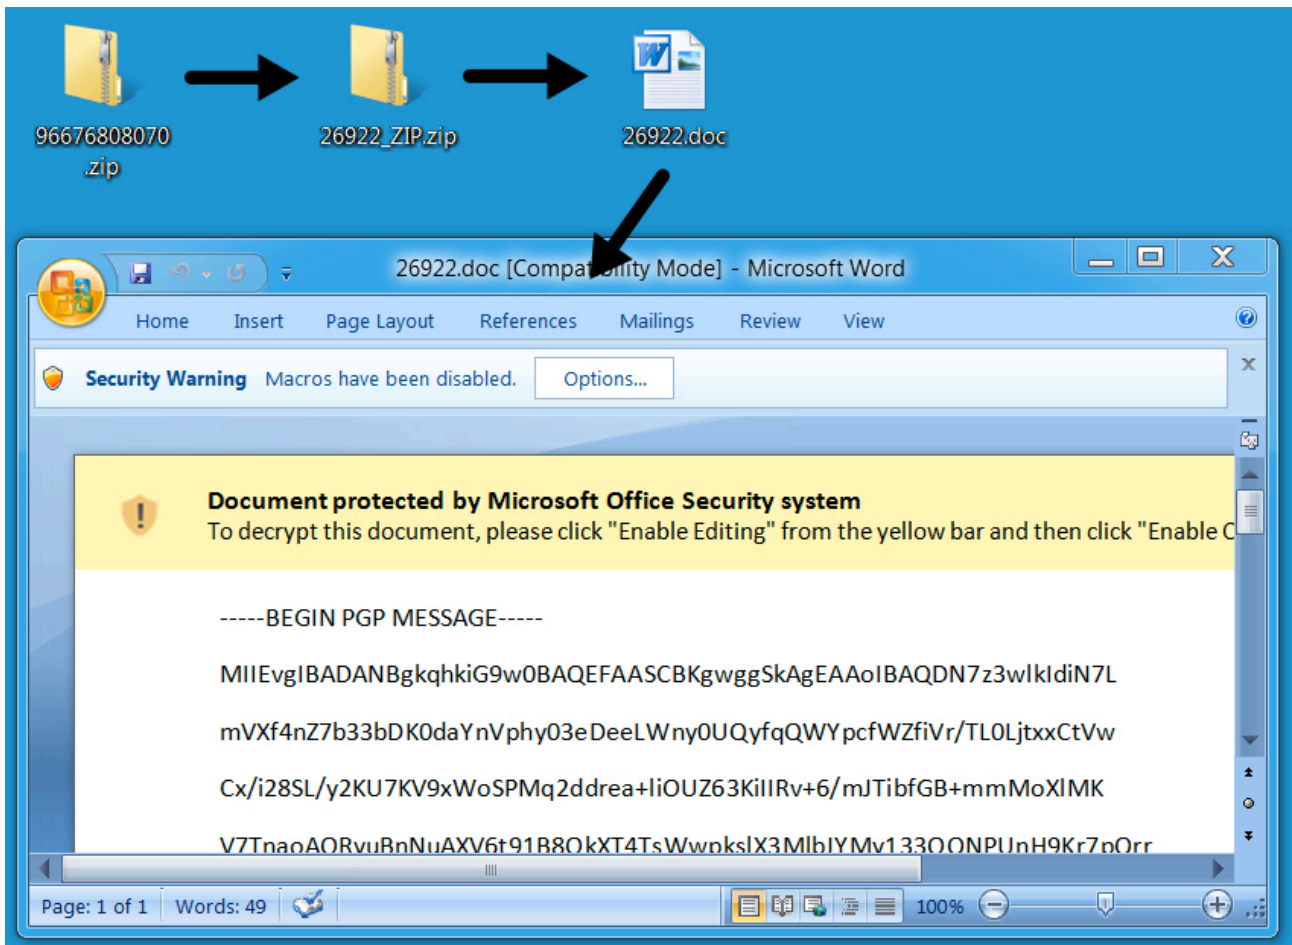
96676808070.zip

26922_ZIP.zip

26922.doc

26922.doc [Compat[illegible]ility Mode] - Microsoft Word

Home Insert Page Layout References Mailings Review View

Security Warning Macros have been disabled. Options...

Document protected by Microsoft Office Security system
To decrypt this document, please click "Enable Editing" from the yellow bar and then click "Enable C

-----BEGIN PGP MESSAGE-----

MIIEvgIBADANBgkqhkiG9w0BAQEFAASCBKgwggSkAgEAAoIBAQDN7z3wlkIdiN7L

mVXf4nZ7b33bDK0daYnVphy03eDeeLWny0UQyfqQWYpcfWZfiVr/TL0LjtxxCtVw

Cx/i28SL/y2KU7KV9xWoSPMq2ddrea+liOUZ63KiIIRv+6/mJTibfGB+mmMoXlMK

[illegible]

Page: 1 of 1 Words: 49 100%